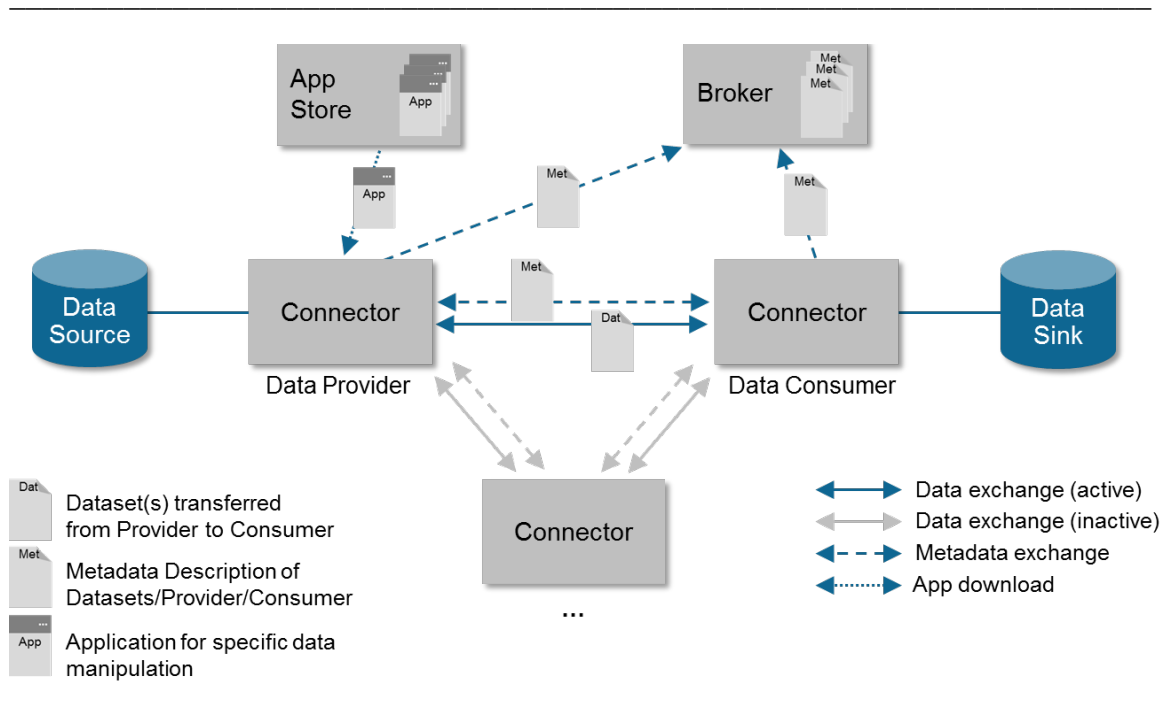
App Store

App

Broker

Met

Met

Met

App

Met

Met

Data Source

Connector

Met

Dat

Connector

Data Sink

Data Provider

Data Consumer

Dat

Dataset(s) transferred from Provider to Consumer

Met

Metadata Description of Datasets/Provider/Consumer

App

Application for specific data manipulation

Connector

...

Data exchange (active)

Data exchange (inactive)

Metadata exchange

App download